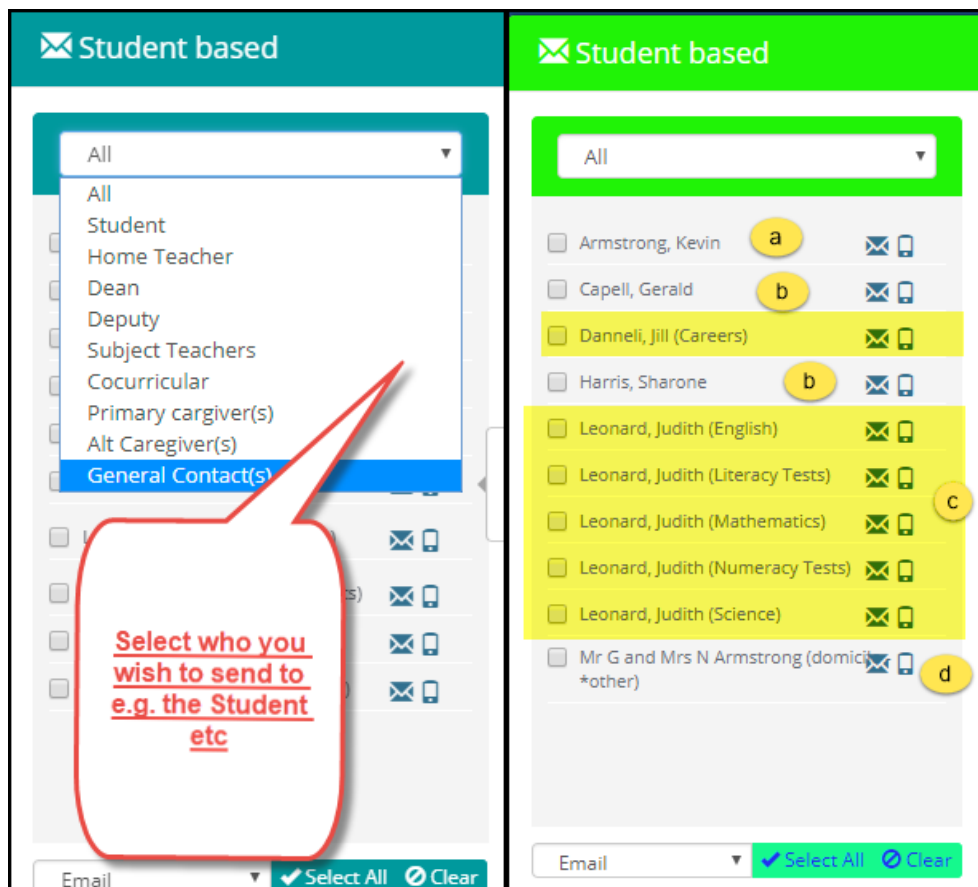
Student based

All

All
Student
Home Teacher
Dean
Deputy
Subject Teachers
Cocurricular
Primary cargiver(s)
Alt Caregiver(s)
General Contact(s)

Select who you wish to send to e.g. the Student etc

Email
Select All Clear

Student based

All

Armstrong, Kevin a
Capell, Gerald b
Danneli, Jill (Careers)
Harris, Sharone b
Leonard, Judith (English)
Leonard, Judith (Literacy Tests)
Leonard, Judith (Mathematics)
Leonard, Judith (Numeracy Tests)
Leonard, Judith (Science)
c
Mr G and Mrs N Armstrong (domici *other)
d

Email
Select All Clear